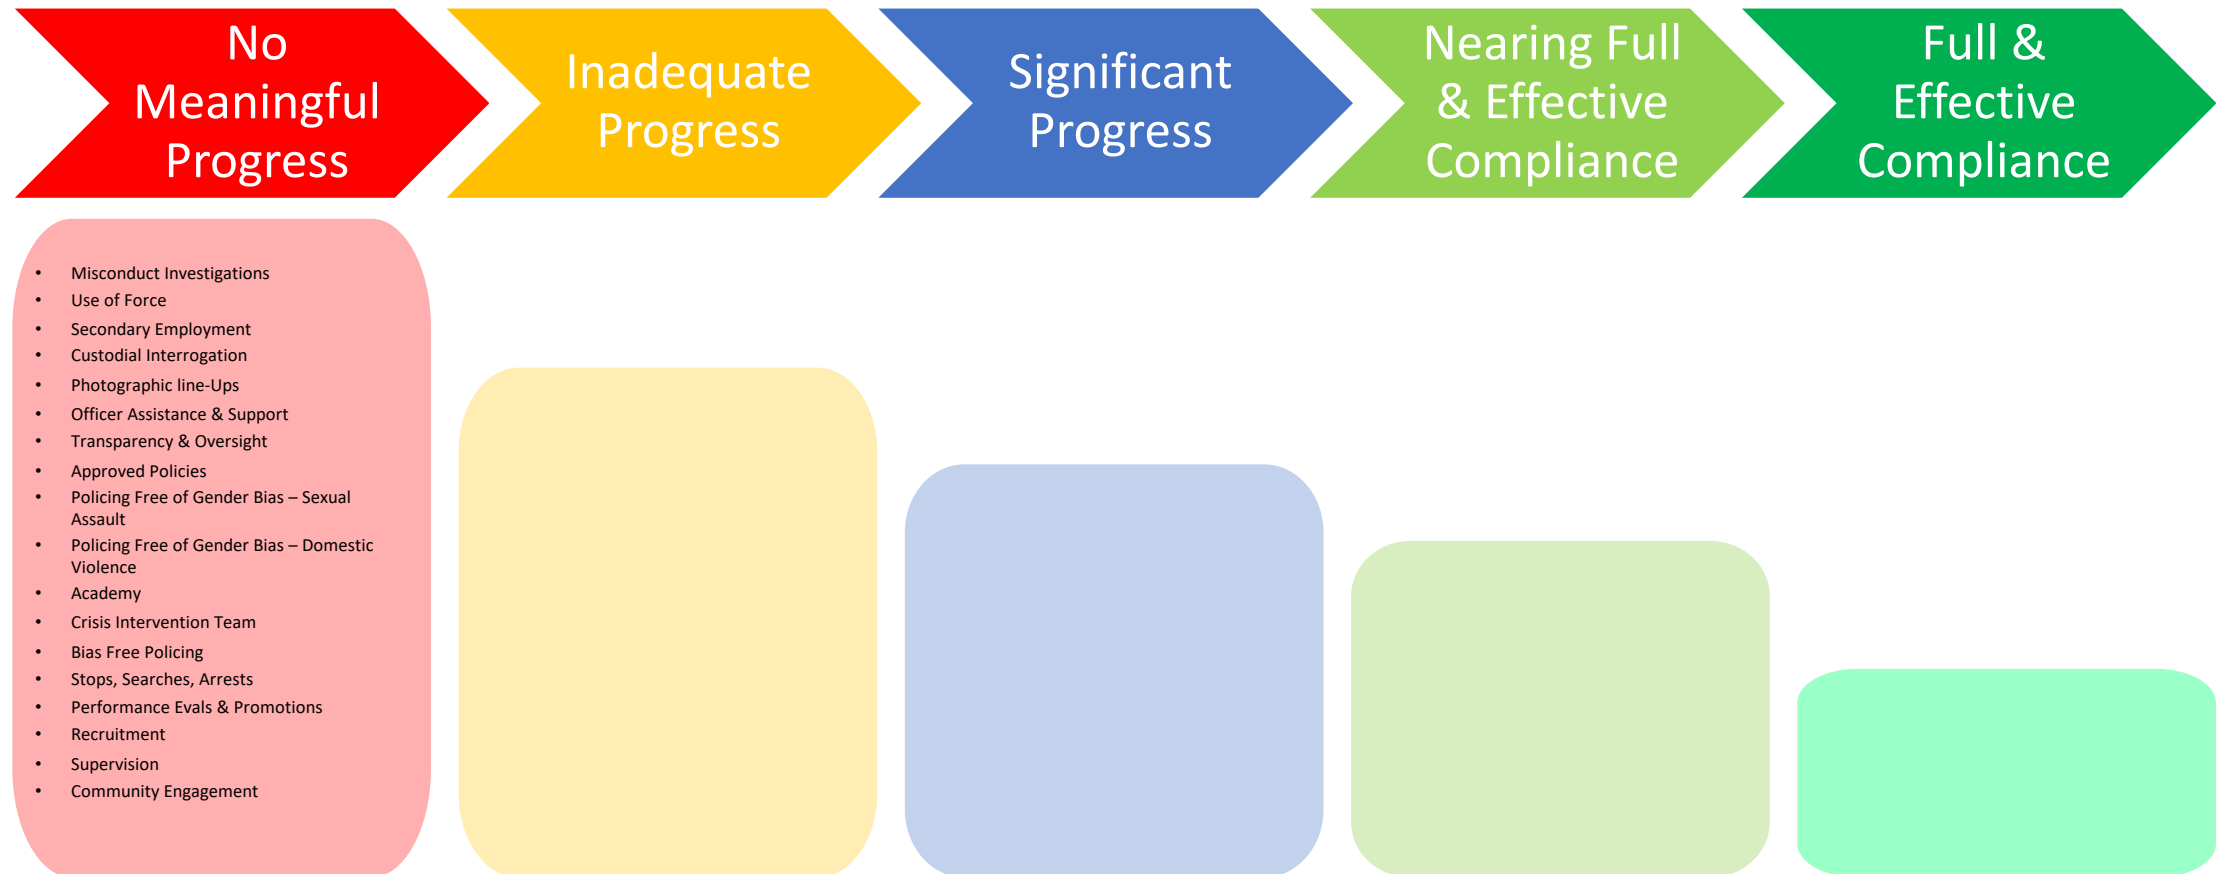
No Meaningful Progress

Inadequate Progress

Significant Progress

Nearing Full & Effective Compliance

Full & Effective Compliance

- Misconduct Investigations
- Use of Force
- Secondary Employment
- Custodial Interrogation
- Photographic line-Ups
- Officer Assistance & Support
- Transparency & Oversight
- Approved Policies
- Policing Free of Gender Bias – Sexual Assault
- Policing Free of Gender Bias – Domestic Violence
- Academy
- Crisis Intervention Team
- Bias Free Policing
- Stops, Searches, Arrests
- Performance Evals & Promotions
- Recruitment
- Supervision
- Community Engagement